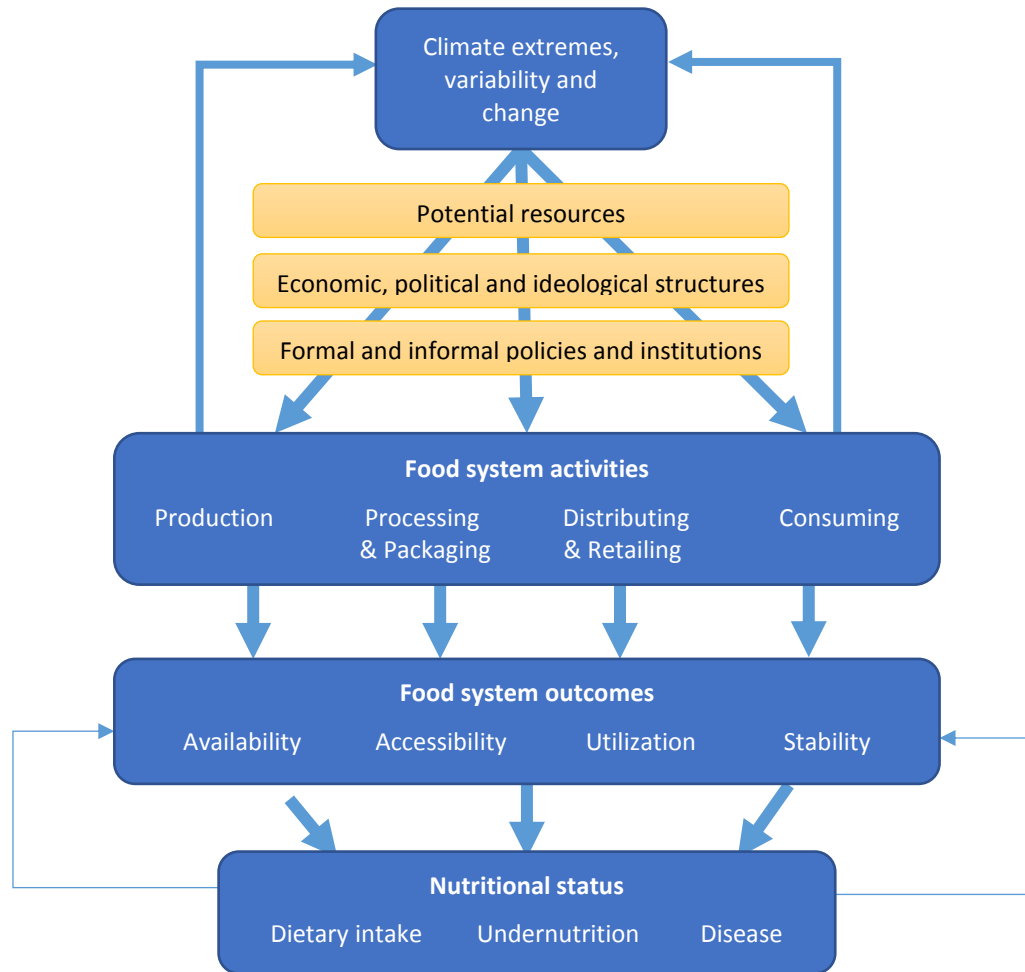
Climate extremes, variability and change

Potential resources

Economic, political and ideological structures

Formal and informal policies and institutions

Food system activities

Production

Processing & Packaging

Distributing & Retailing

Consuming

Food system outcomes

Availability

Accessibility

Utilization

Stability

Nutritional status

Dietary intake

Undernutrition

Disease